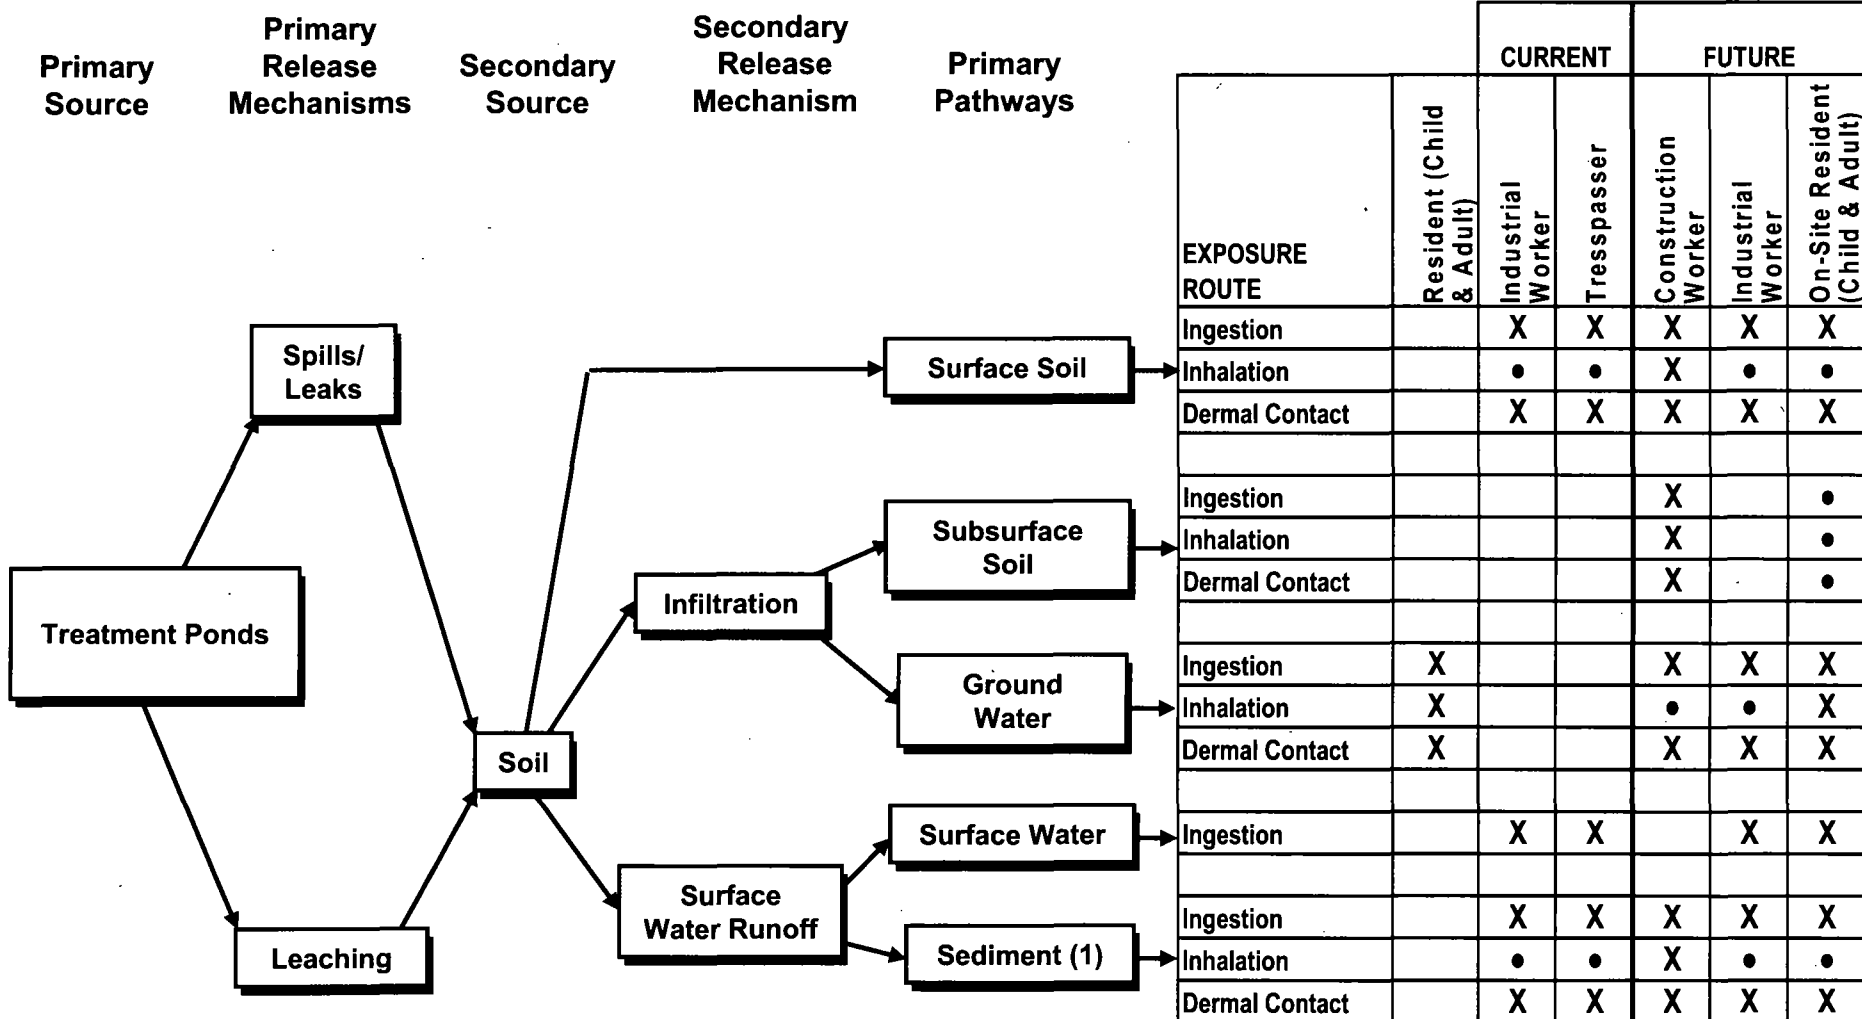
Primary Source

Primary Release Mechanisms

Secondary Source

Secondary Release Mechanism

Primary Pathways

Treatment Ponds

Spills/ Leaks

Leaching

Soil

Infiltration

Surface Water Runoff

Surface Soil

Subsurface Soil

Ground Water

Surface Water

Sediment (1)

| | | CURRENT | | FUTURE | | |
|---|---|---|---|---|---|---|
| EXPOSURE ROUTE | Resident (Child & Adult) | Industrial Worker | Tresspasser | Construction Worker | Industrial Worker | On-Site Resident (Child & Adult) |
| Ingestion | | X | X | X | X | X |
| Inhalation | | • | • | X | • | • |
| Dermal Contact | | X | X | X | X | X |
| | | | | | | |
| Ingestion | | | | X | | • |
| Inhalation | | | | X | | • |
| Dermal Contact | | | | X | | • |
| | | | | | | |
| Ingestion | X | | | X | X | X |
| Inhalation | X | | | • | • | X |
| Dermal Contact | X | | | X | X | X |
| | | | | | | |
| Ingestion | | X | X | | X | X |
| | | | | | | |
| Ingestion | | X | X | X | X | X |
| Inhalation | | • | • | X | • | • |
| Dermal Contact | | X | X | X | X | X |